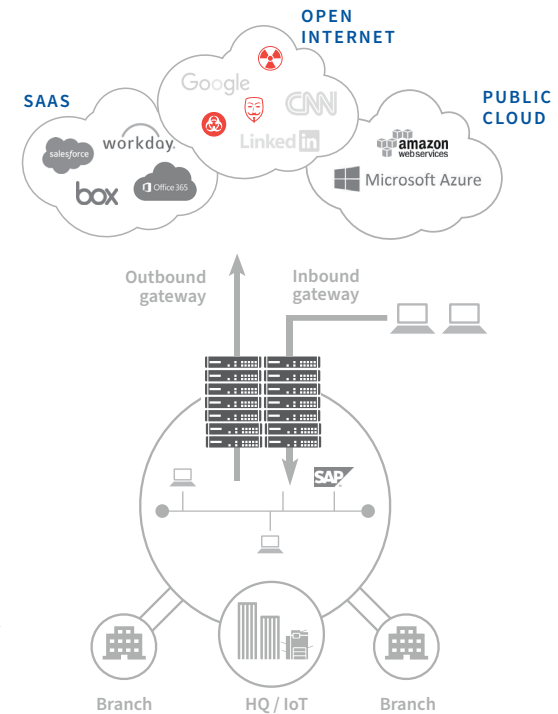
OPEN INTERNET

SAAS

PUBLIC CLOUD

Google

CNN

Linked in

salesforce

workday.

box

Office 365

amazon web services

Microsoft Azure

Outbound gateway

Inbound gateway

SAP

Branch

HQ / IoT

Branch